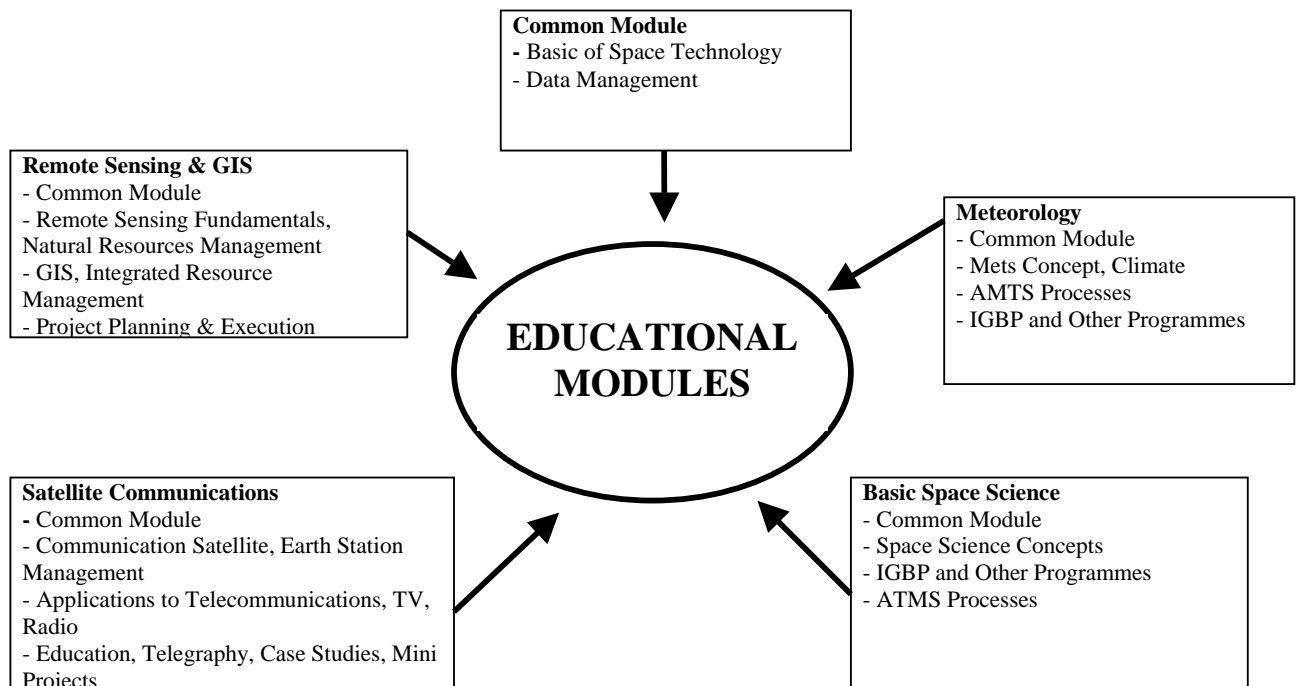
Common Module
- Basic of Space Technology
- Data Management

Remote Sensing & GIS
- Common Module
- Remote Sensing Fundamentals, Natural Resources Management
- GIS, Integrated Resource Management
- Project Planning & Execution

Meteorology
- Common Module
- Mets Concept, Climate
- AMTS Processes
- IGBP and Other Programmes

EDUCATIONAL MODULES

Satellite Communications
- Common Module
- Communication Satellite, Earth Station Management
- Applications to Telecommunications, TV, Radio
- Education, Telegraphy, Case Studies, Mini Projects

Basic Space Science
- Common Module
- Space Science Concepts
- IGBP and Other Programmes
- ATMS Processes